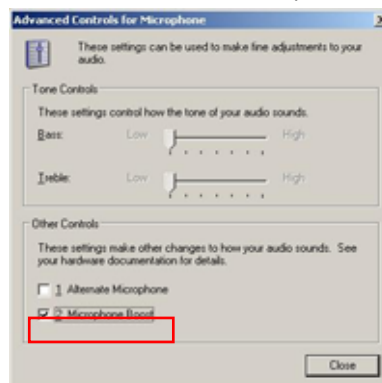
Advanced Controls for Microphone

These settings can be used to make fine adjustments to your audio.

Tone Controls

These settings control how the tone of your audio sounds.

Bass: Low High

Treble: Low High

Other Controls

These settings make other changes to how your audio sounds. See your hardware documentation for details.

1 Alternate Microphone

2 Microphone Boost

Close